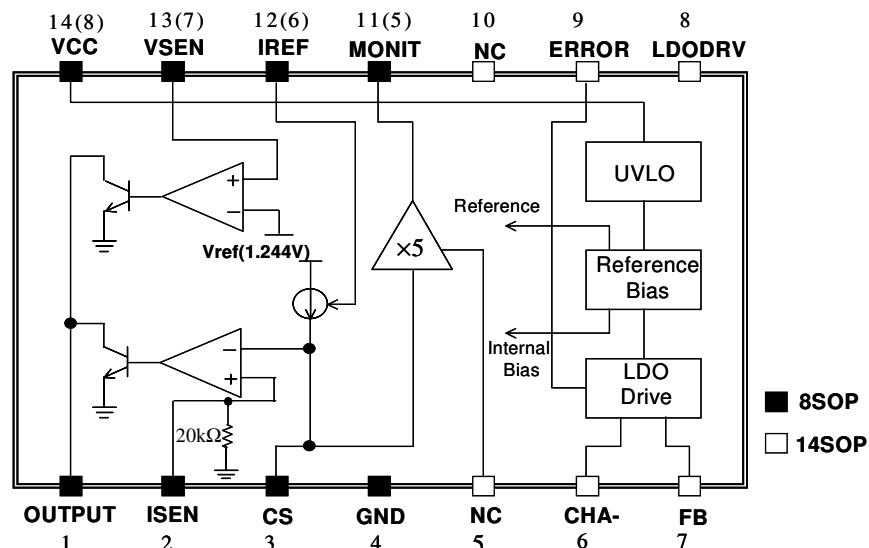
14(8) VCC
13(7) VSEN
12(6) IREF
11(5) MONIT
10 NC
9 ERROR
8 LDODRV

+
−
Vref(1.244V)
−
+
20kΩ
×5
Reference
Internal Bias
UVLO
Reference Bias
LDO Drive

8SOP
14SOP

OUTPUT 1
ISEN 2
CS 3
GND 4
NC 5
CHA- 6
FB 7